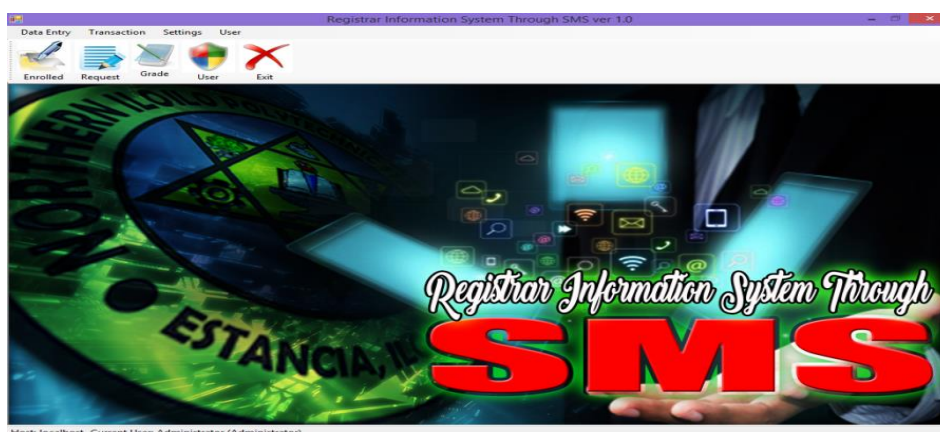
Registrar Information System Through SMS ver 1.0

Data Entry Transaction Settings User

Enrolled Request Grade User Exit

NORTHERN ILOILO POLYTECHNIC

ESTANCIA, IL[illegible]

Registrar Information System Through
SMS

Host: localhost Current User: Administrator (Administrator)